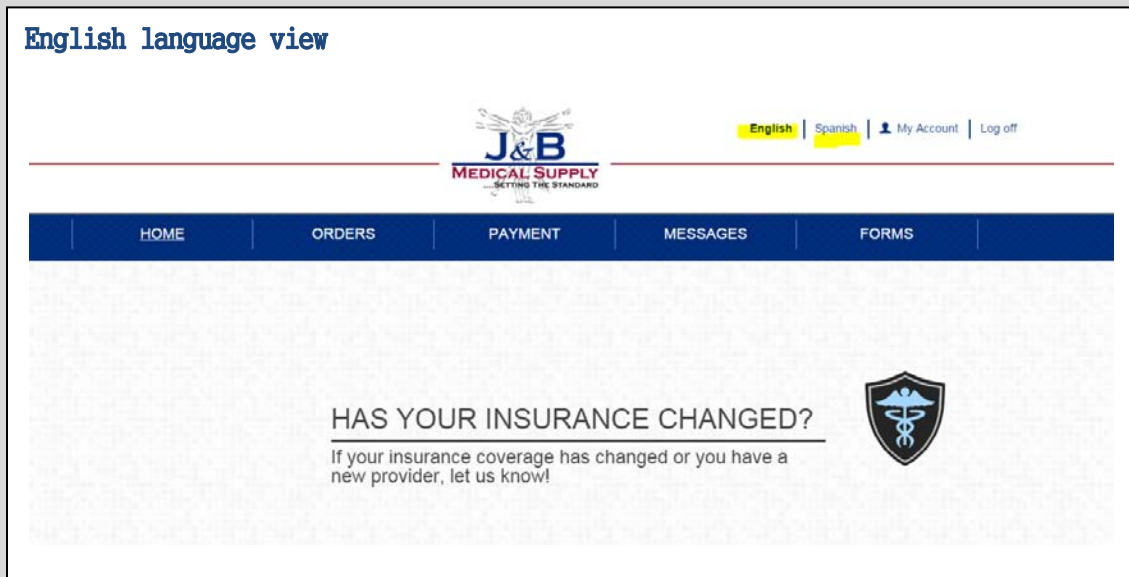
English language view

J&B
MEDICAL SUPPLY
...SETTING THE STANDARD

English | Spanish | My Account | Log off

HOME | ORDERS | PAYMENT | MESSAGES | FORMS

HAS YOUR INSURANCE CHANGED?

If your insurance coverage has changed or you have a new provider, let us know!